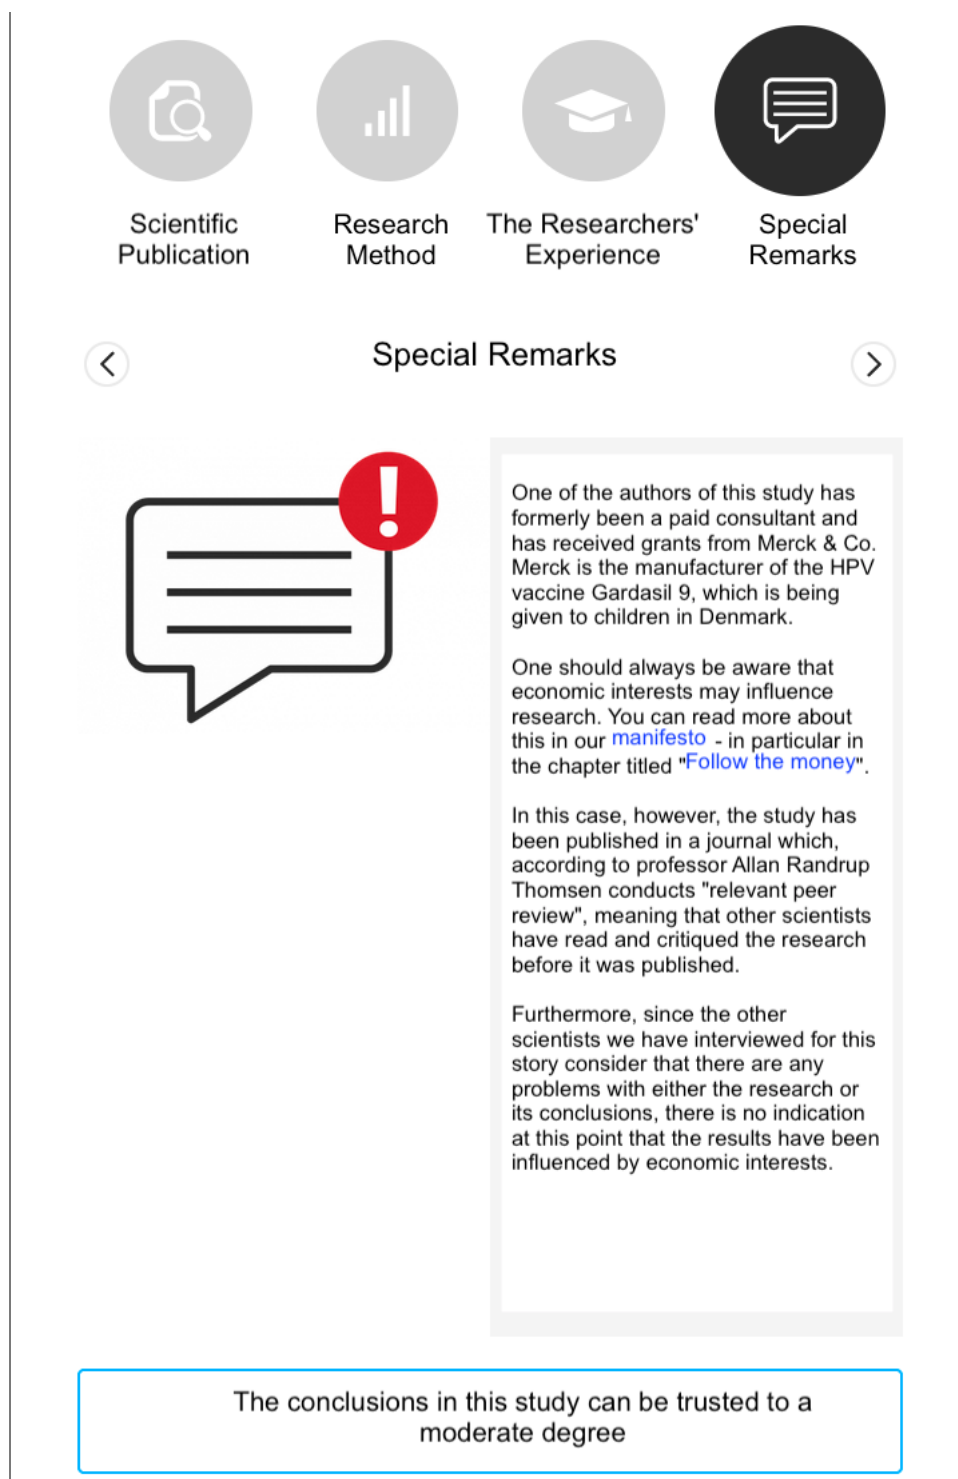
Scientific Publication

Research Method

The Researchers' Experience

Special Remarks

Special Remarks

One of the authors of this study has formerly been a paid consultant and has received grants from Merck & Co. Merck is the manufacturer of the HPV vaccine Gardasil 9, which is being given to children in Denmark.

One should always be aware that economic interests may influence research. You can read more about this in our manifesto - in particular in the chapter titled "Follow the money".

In this case, however, the study has been published in a journal which, according to professor Allan Randrup Thomsen conducts "relevant peer review", meaning that other scientists have read and critiqued the research before it was published.

Furthermore, since the other scientists we have interviewed for this story consider that there are any problems with either the research or its conclusions, there is no indication at this point that the results have been influenced by economic interests.

The conclusions in this study can be trusted to a moderate degree